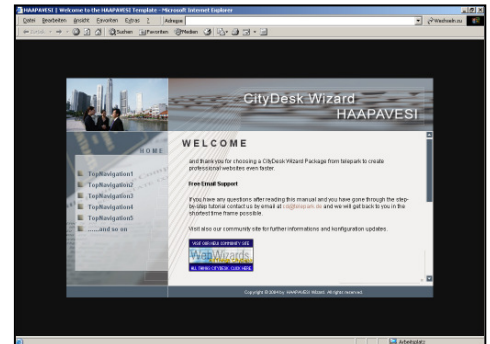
HAAPAVESI | Welcome to the HAAPAVESI Template - Microsoft Internet Explorer

Datei Bearbeiten Ansicht Favoriten Extras ? Adresse Wechseln zu

Zurück Suchen Favoriten Medien

CityDesk Wizard
HAAPAVESI

HOME

TopNavigation1
TopNavigation2
TopNavigation3
TopNavigation4
TopNavigation5
......and so on

WELCOME

and thank you for choosing a CityDesk Wizard Package from telepark to create professional websites even faster.

Free Email Support

If you have any questions after reading this manual and you have gone through the step-by-step tutorial contact us by email at citydesk@telepark.de and we will get back to you in the shortest time frame possible.

Visit also our community site for further informations and konfiguration updates.

VISIT OUR WEB COMMUNITY SITE
WebWizards
ALL THINGS CITYDESK, CLICK HERE

Copyright © 2004 by HAAPAVESI Wizard. All rights reserved.

Arbeitsplatz